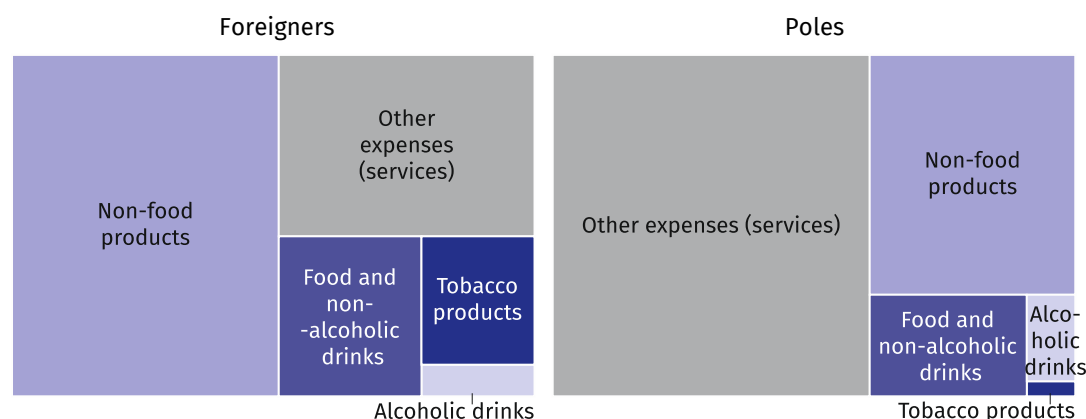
Foreigners

Non-food products

Other expenses (services)

Food and non--alcoholic drinks

Tobacco products

Alcoholic drinks

Poles

Other expenses (services)

Non-food products

Food and non-alcoholic drinks

Alco-holic drinks

Tobacco products